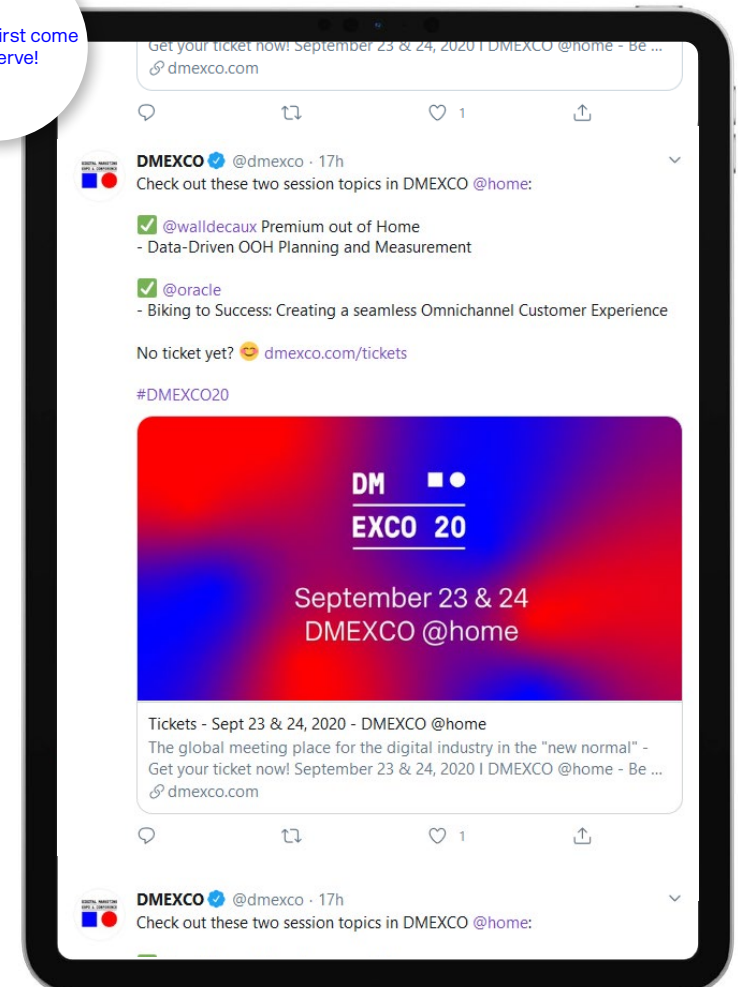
irst come
erve!

Get your ticket now! September 23 & 24, 2020 I DMEXCO @home - Be ...
dmexco.com

1

DIGITAL MARKETING EXPO & CONFERENCE

DMEXCO @dmexco · 17h
Check out these two session topics in DMEXCO @home:

✅ @walldecaux Premium out of Home
- Data-Driven OOH Planning and Measurement

✅ @oracle
- Biking to Success: Creating a seamless Omnichannel Customer Experience

No ticket yet? 😊 dmexco.com/tickets

#DMEXCO20

DM
EXCO 20

September 23 & 24
DMEXCO @home

Tickets - Sept 23 & 24, 2020 - DMEXCO @home
The global meeting place for the digital industry in the "new normal" - Get your ticket now! September 23 & 24, 2020 I DMEXCO @home - Be ...
dmexco.com

1

DIGITAL MARKETING EXPO & CONFERENCE

DMEXCO @dmexco · 17h
Check out these two session topics in DMEXCO @home: